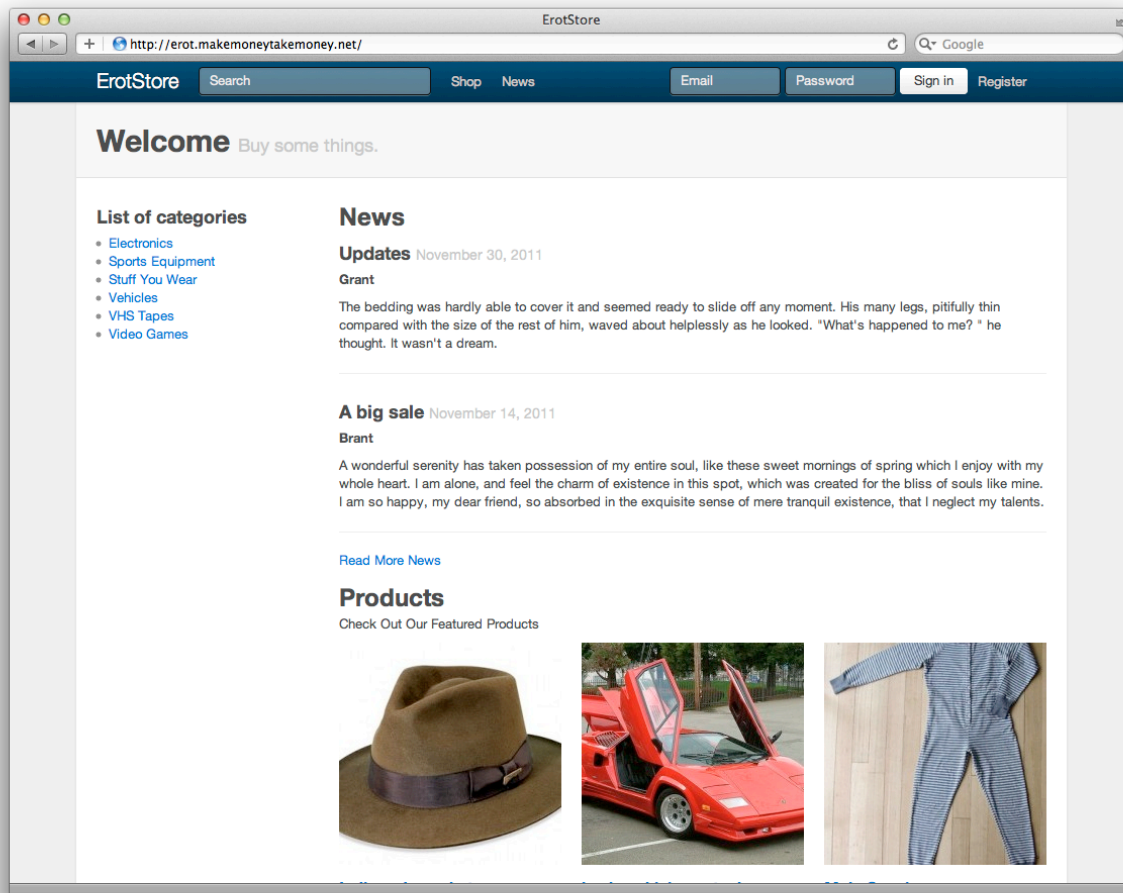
ErotStore

http://erot.makemoneytakemoney.net/

Google

ErotStore Search Shop News Email Password Sign in Register

Welcome Buy some things.

List of categories

- Electronics
- Sports Equipment
- Stuff You Wear
- Vehicles
- VHS Tapes
- Video Games

News

Updates November 30, 2011

Grant

The bedding was hardly able to cover it and seemed ready to slide off any moment. His many legs, pitifully thin compared with the size of the rest of him, waved about helplessly as he looked. "What's happened to me? " he thought. It wasn't a dream.

A big sale November 14, 2011

Brant

A wonderful serenity has taken possession of my entire soul, like these sweet mornings of spring which I enjoy with my whole heart. I am alone, and feel the charm of existence in this spot, which was created for the bliss of souls like mine. I am so happy, my dear friend, so absorbed in the exquisite sense of mere tranquil existence, that I neglect my talents.

Read More News

Products

Check Out Our Featured Products

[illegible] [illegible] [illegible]